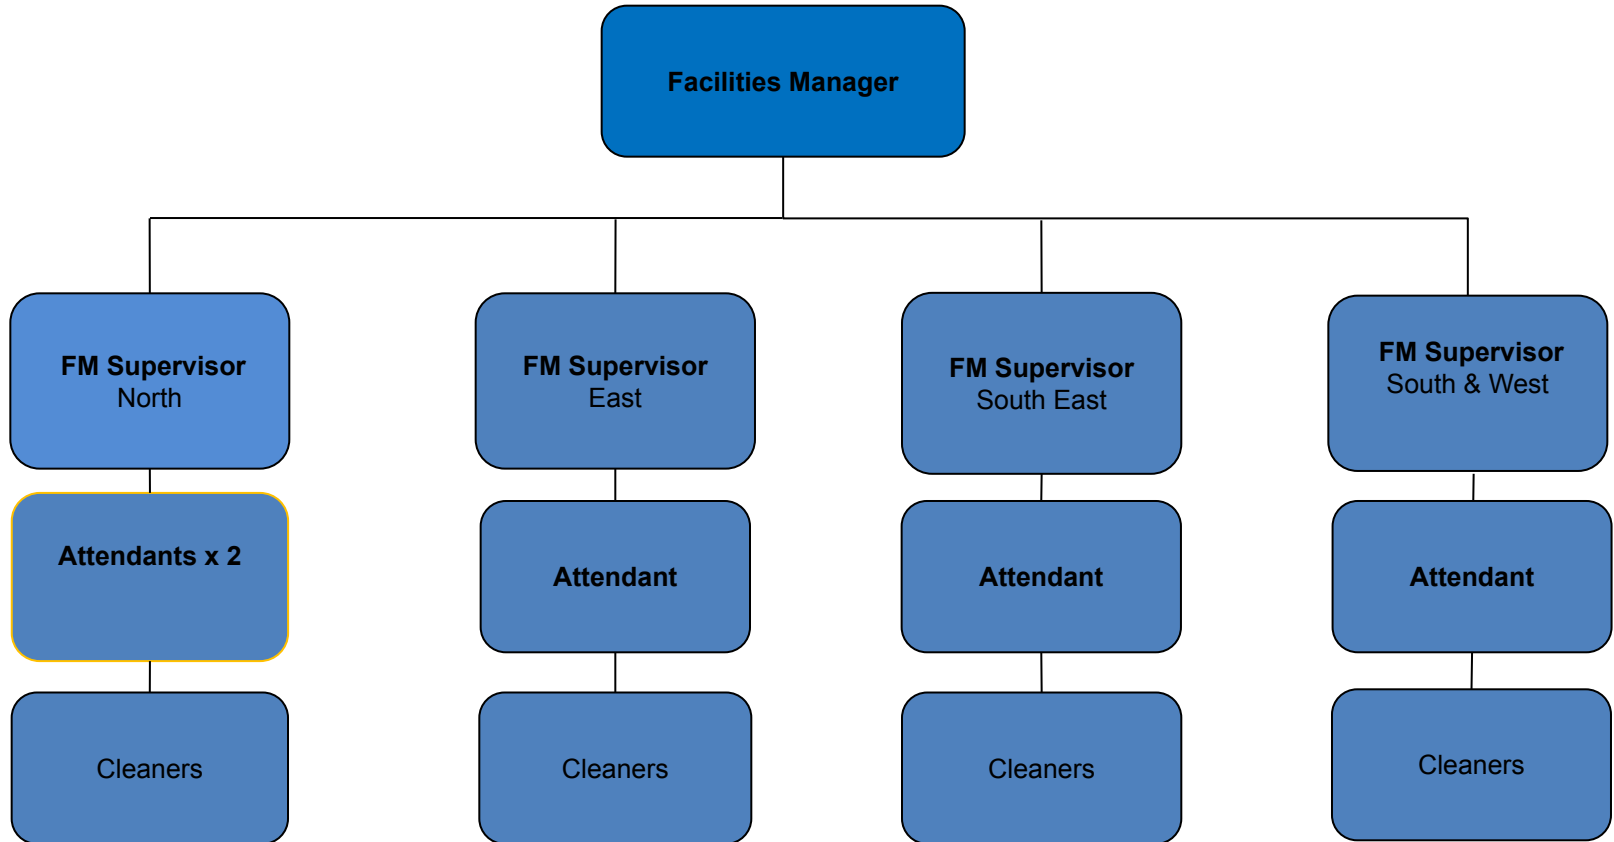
Facilities Manager

FM Supervisor
North

Attendants x 2

Cleaners

FM Supervisor
East

Attendant

Cleaners

FM Supervisor
South East

Attendant

Cleaners

FM Supervisor
South & West

Attendant

Cleaners